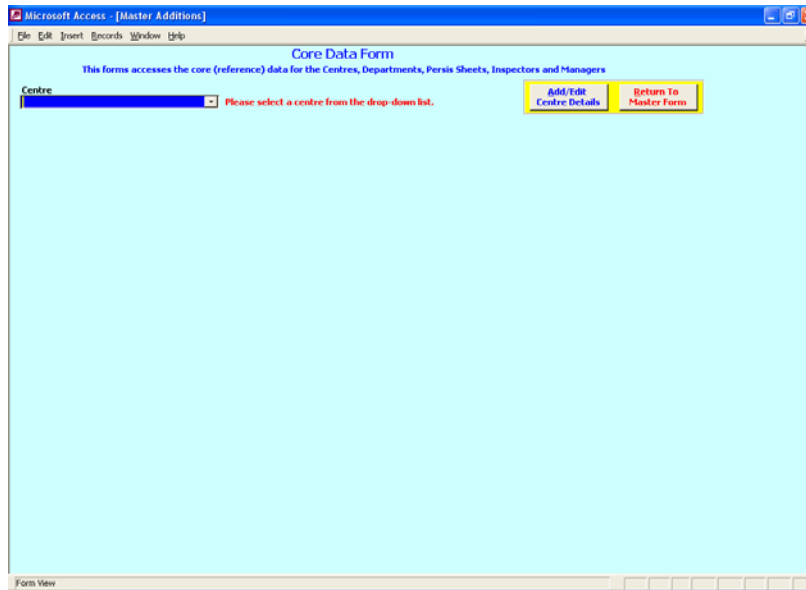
Microsoft Access - [Master Additions]

File Edit Insert Records Window Help

Core Data Form

This forms accesses the core (reference) data for the Centres, Departments, Persis Sheets, Inspectors and Managers

Centre

Please select a centre from the drop-down list.

Add/Edit Centre Details

Return To Master Form

Form View